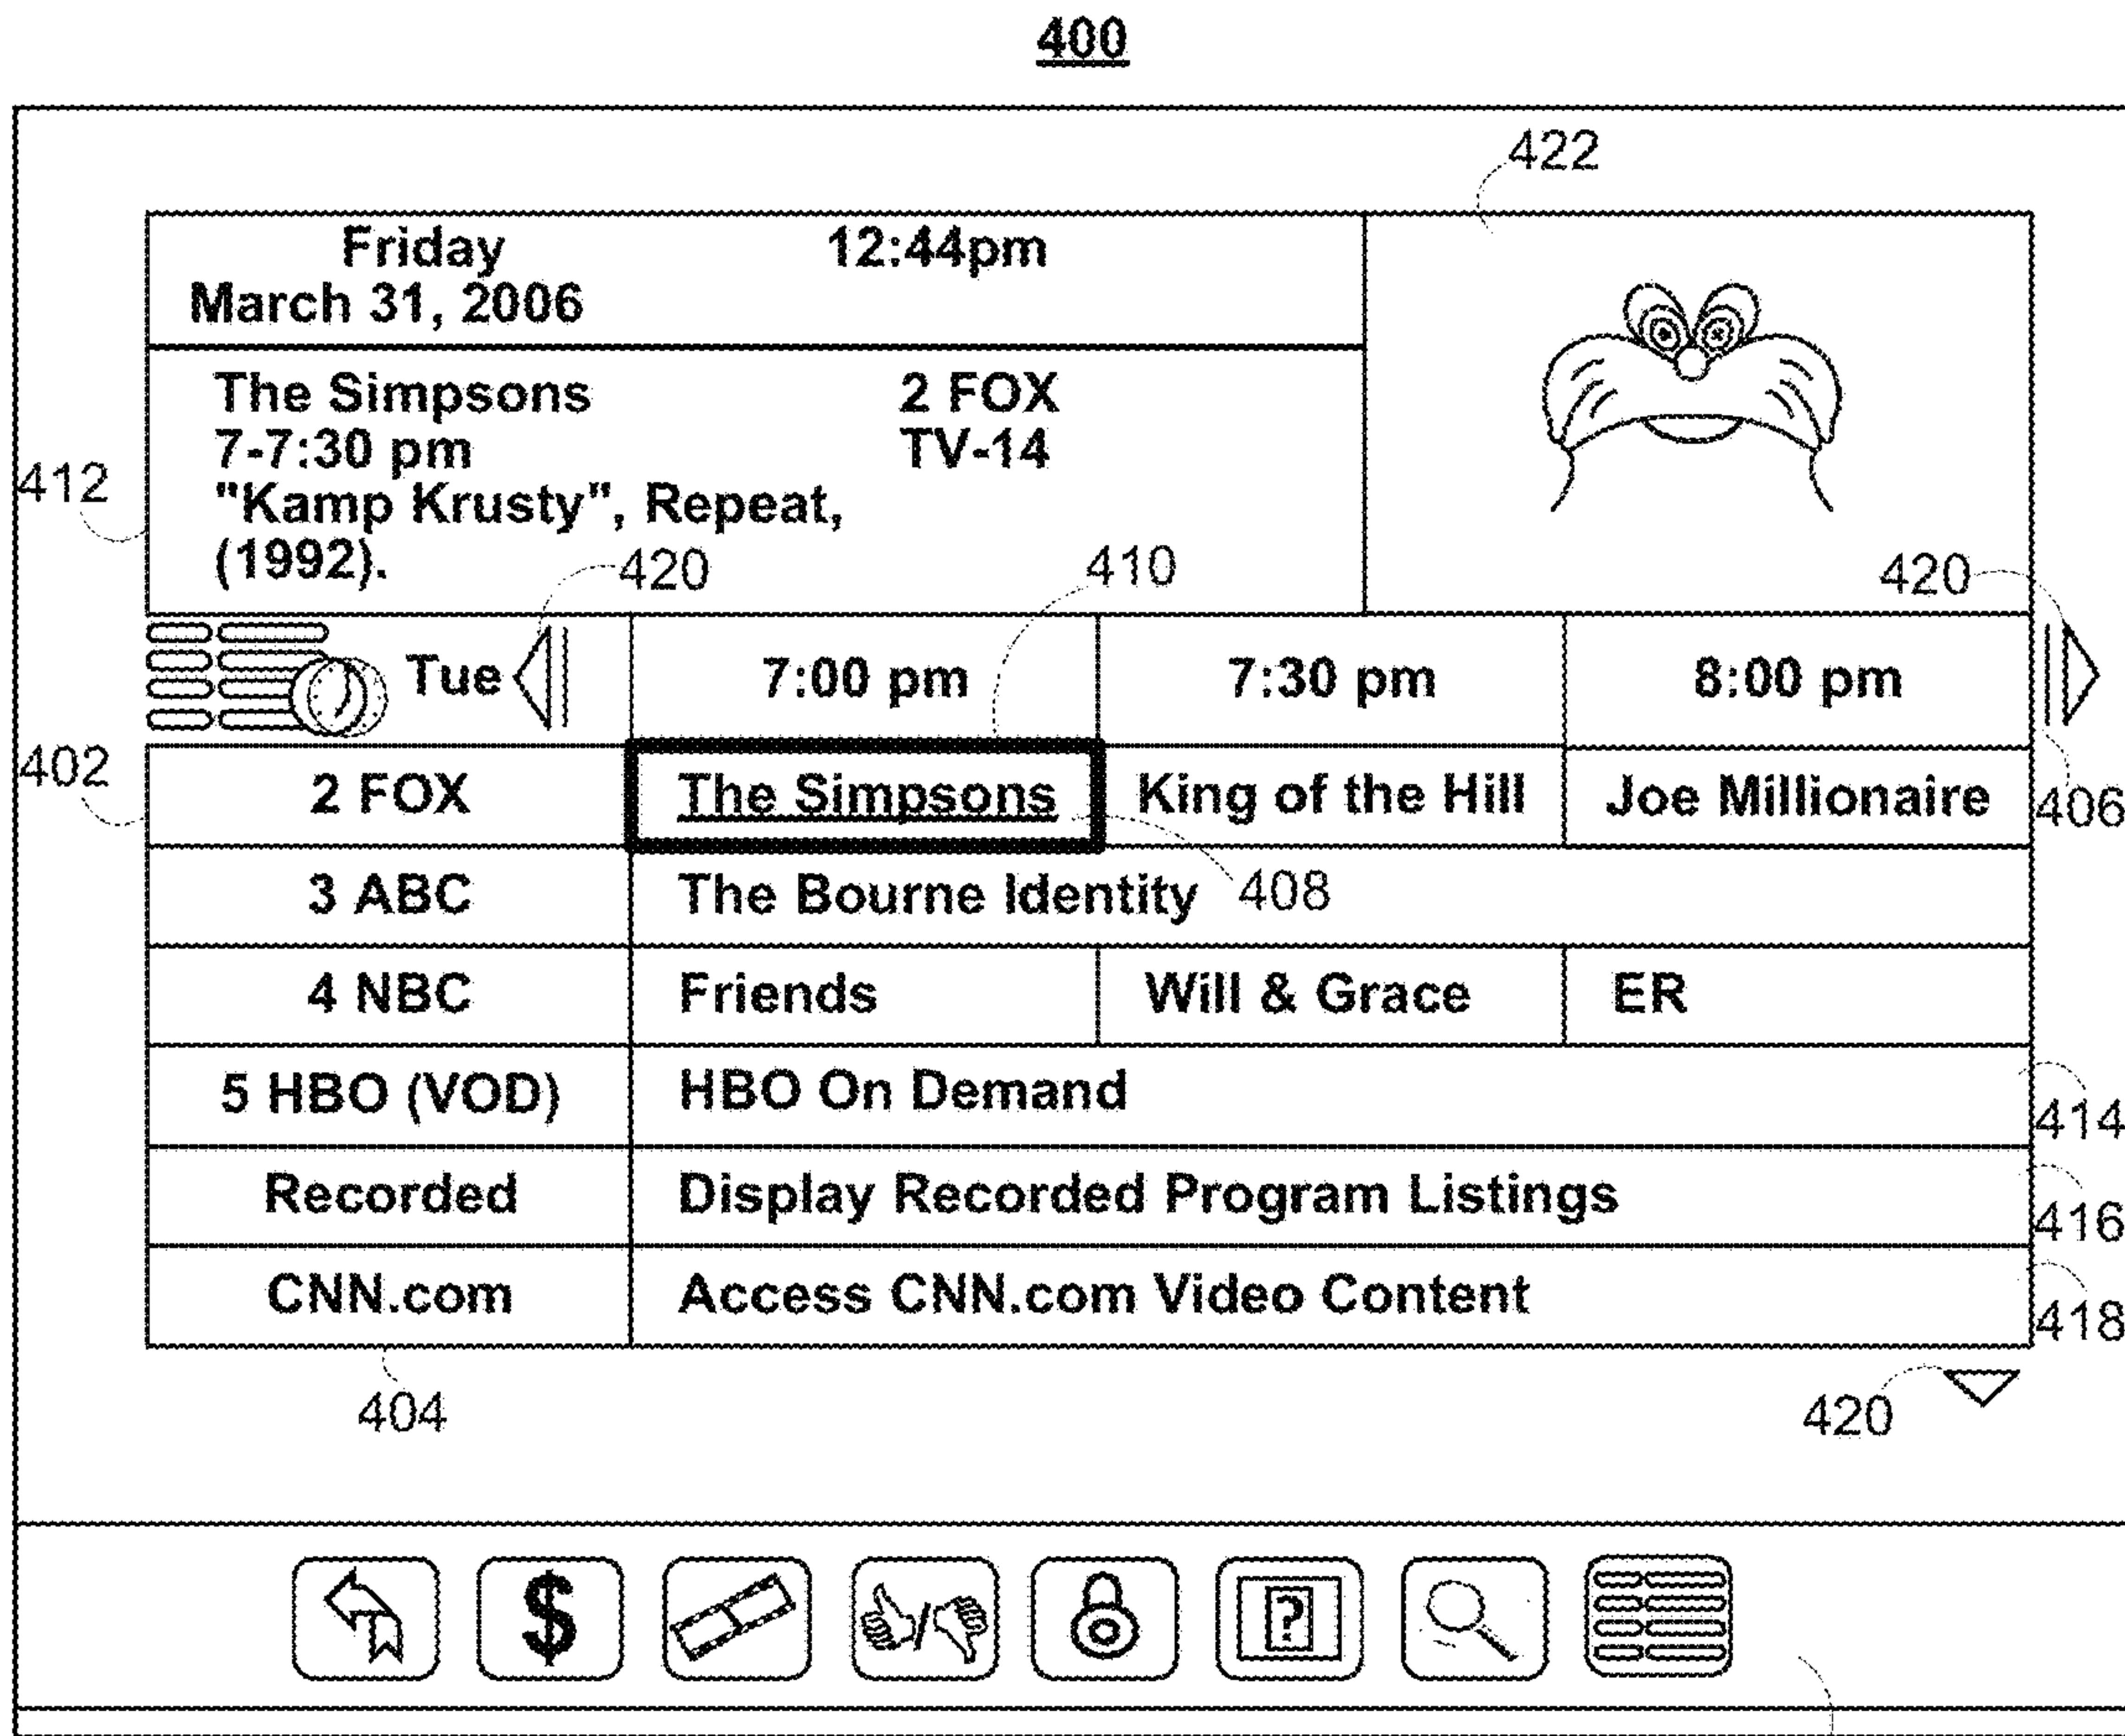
400

422

Friday
March 31, 2006

12:44pm

The Simpsons
7-7:30 pm
"Kamp Krusty", Repeat, (1992).

2 FOX
TV-14

412

420

410

420

Tue

| | 7:00 pm | 7:30 pm | 8:00 pm |
|---|---|---|---|
| 2 FOX | The Simpsons | King of the Hill | Joe Millionaire |
| 3 ABC | The Bourne Identity | | |
| 4 NBC | Friends | Will & Grace | ER |
| 5 HBO (VOD) | HBO On Demand | | |
| Recorded | Display Recorded Program Listings | | |
| CNN.com | Access CNN.com Video Content | | |

402

406

408

414

416

418

404

420

$

?